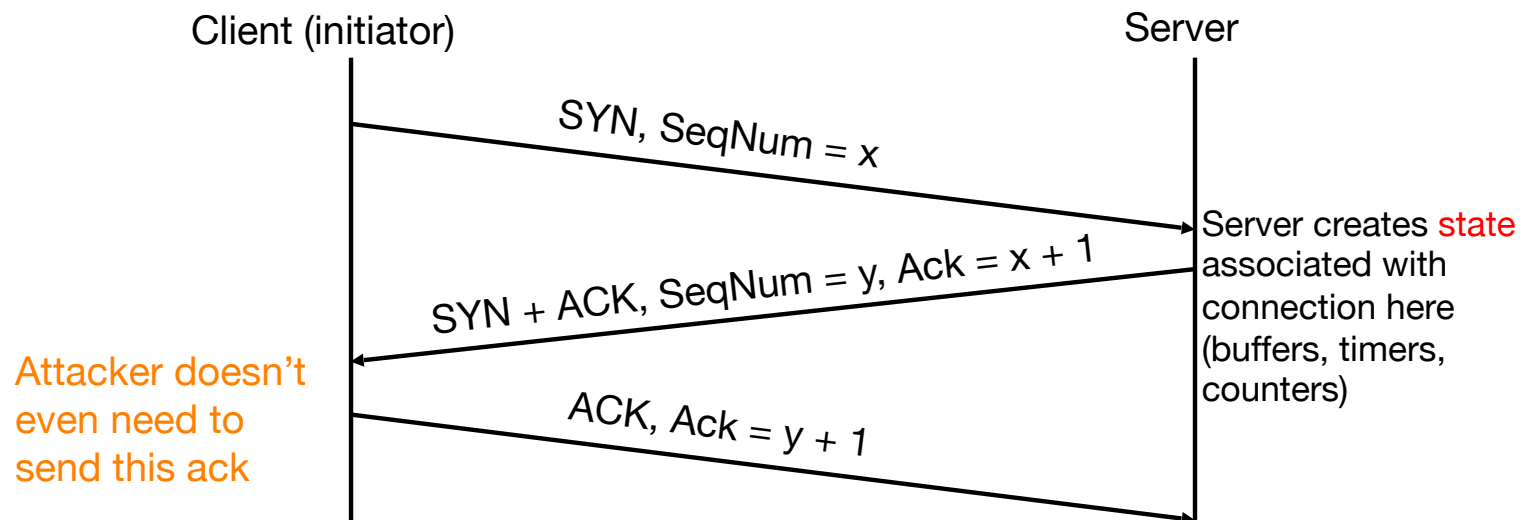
Client (initiator)

Server

SYN, SeqNum = x

Server creates state associated with connection here (buffers, timers, counters)

SYN + ACK, SeqNum = y, Ack = x + 1

Attacker doesn't even need to send this ack

ACK, Ack = y + 1